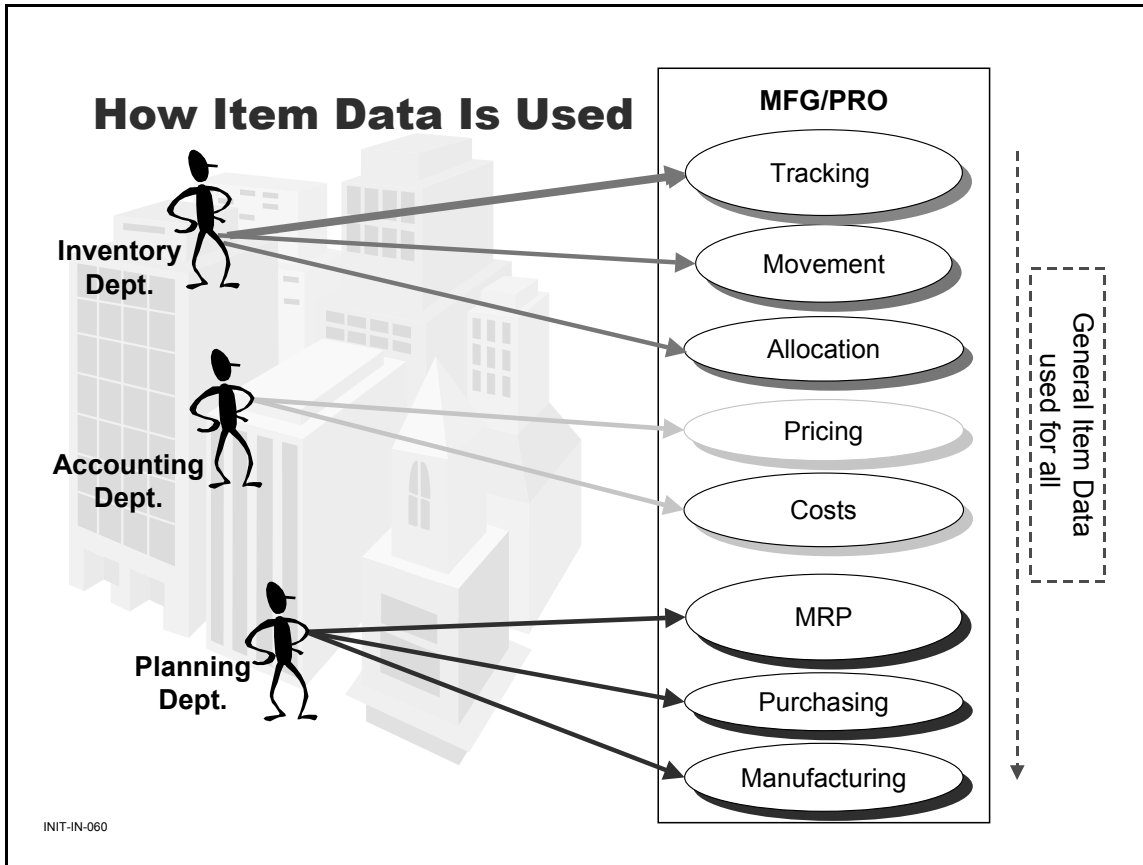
How Item Data Is Used

Inventory Dept.

Accounting Dept.

Planning Dept.

MFG/PRO

Tracking

Movement

Allocation

Pricing

Costs

MRP

Purchasing

Manufacturing

General Item Data used for all

INIT-IN-060